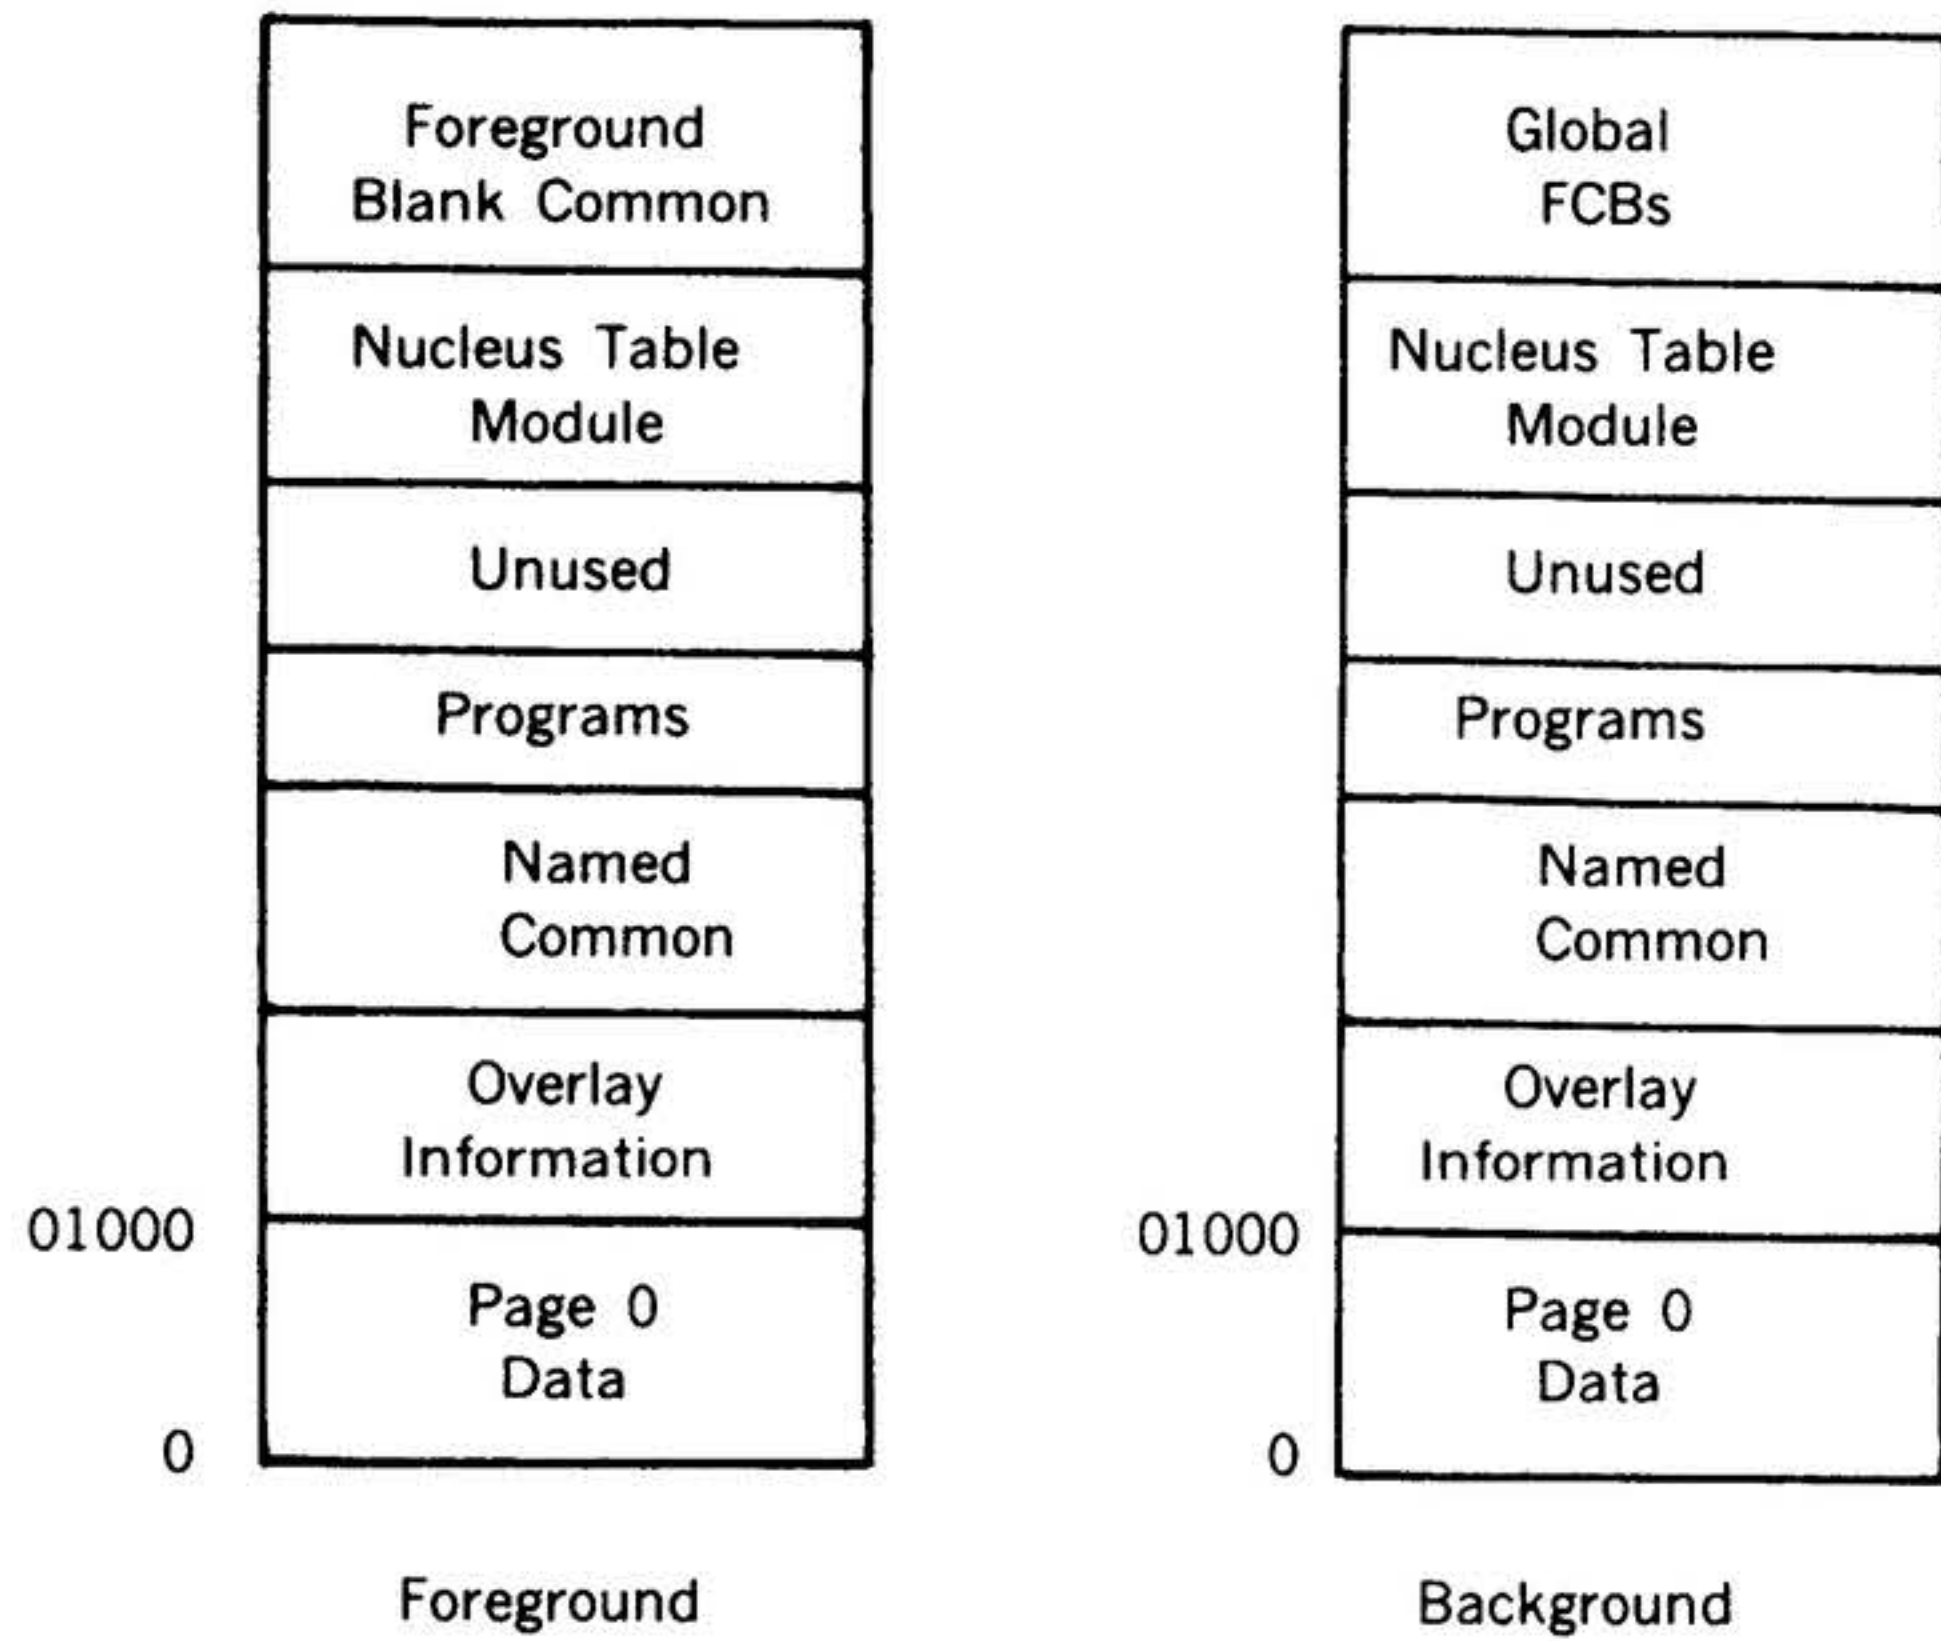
Foreground Blank Common

Nucleus Table Module

Unused

Programs

Named Common

Overlay Information

01000

Page 0 Data

0

Foreground

Global FCBs

Nucleus Table Module

Unused

Programs

Named Common

Overlay Information

01000

Page 0 Data

0

Background